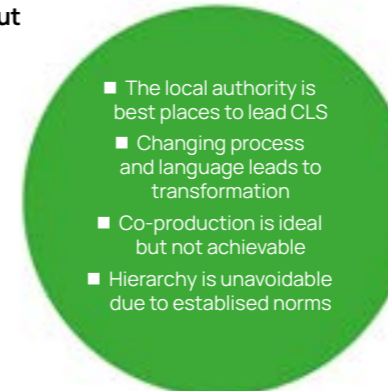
ut

■ The local authority is best places to lead CLS
■ Changing process and language leads to transformation
■ Co-production is ideal but not achievable
■ Hierarchy is unavoidable due to establised norms